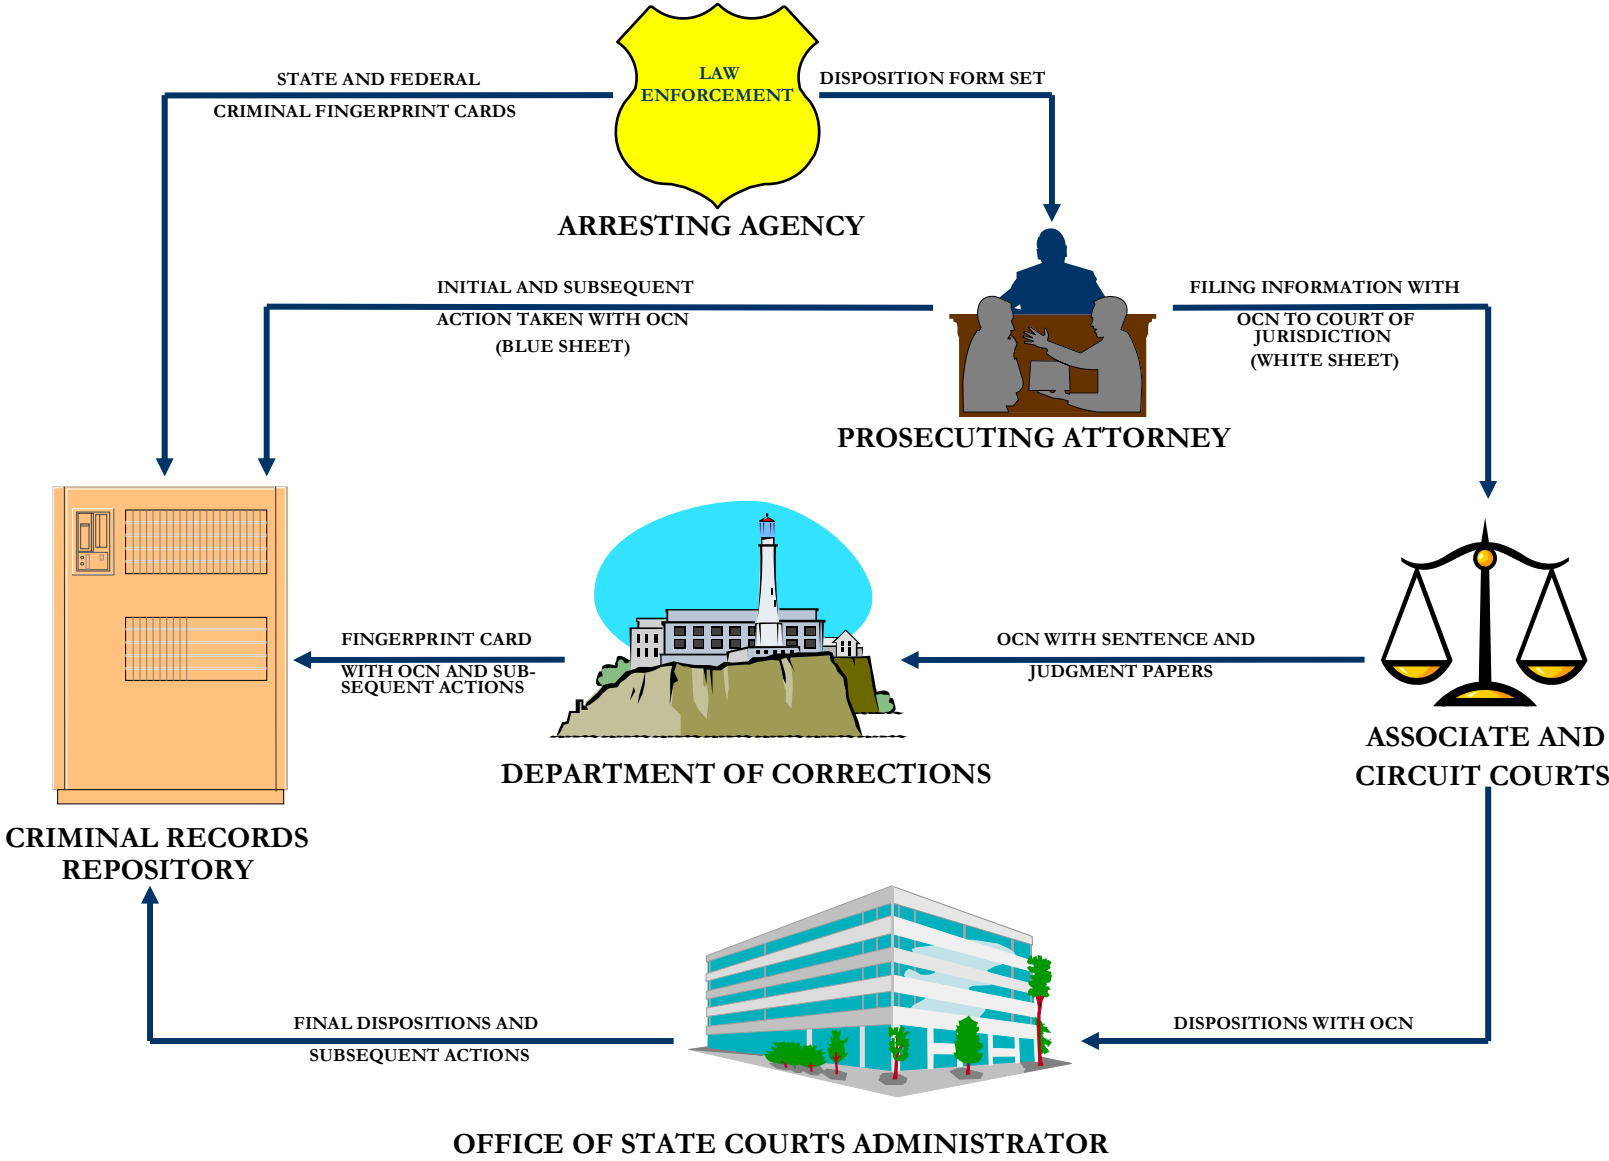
LAW ENFORCEMENT

STATE AND FEDERAL CRIMINAL FINGERPRINT CARDS

DISPOSITION FORM SET

ARRESTING AGENCY

INITIAL AND SUBSEQUENT ACTION TAKEN WITH OCN (BLUE SHEET)

FILING INFORMATION WITH OCN TO COURT OF JURISDICTION (WHITE SHEET)

PROSECUTING ATTORNEY

FINGERPRINT CARD WITH OCN AND SUBSEQUENT ACTIONS

OCN WITH SENTENCE AND JUDGMENT PAPERS

DEPARTMENT OF CORRECTIONS

ASSOCIATE AND CIRCUIT COURTS

CRIMINAL RECORDS REPOSITORY

FINAL DISPOSITIONS AND SUBSEQUENT ACTIONS

DISPOSITIONS WITH OCN

OFFICE OF STATE COURTS ADMINISTRATOR